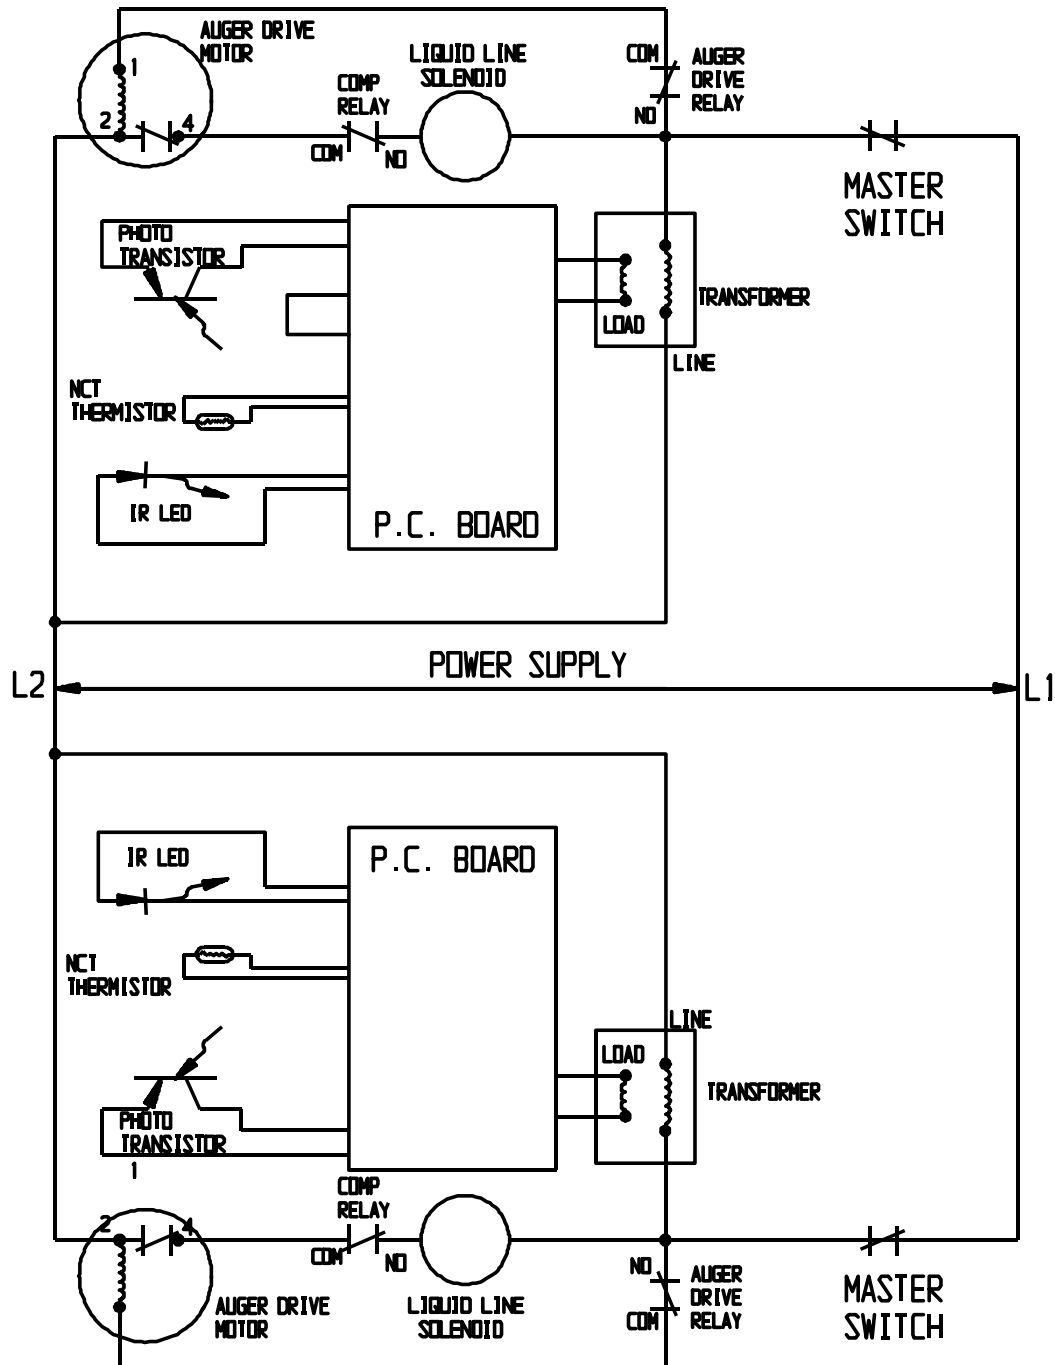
AUGER DRIVE MOTOR
1
2
4
LIQUID LINE SOLENOID
COMP RELAY
COM
NO
COM
AUGER DRIVE RELAY
NO
MASTER SWITCH
PHOTO TRANSISTOR
TRANSFORMER
LOAD
LINE
NCT THERMISTOR
IR LED
P.C. BOARD
POWER SUPPLY
L2
L1
P.C. BOARD
IR LED
NCT THERMISTOR
LINE
LOAD
TRANSFORMER
PHOTO TRANSISTOR
1
COMP RELAY
2
4
COM
NO
NO
AUGER DRIVE RELAY
COM
MASTER SWITCH
AUGER DRIVE MOTOR
LIQUID LINE SOLENOID